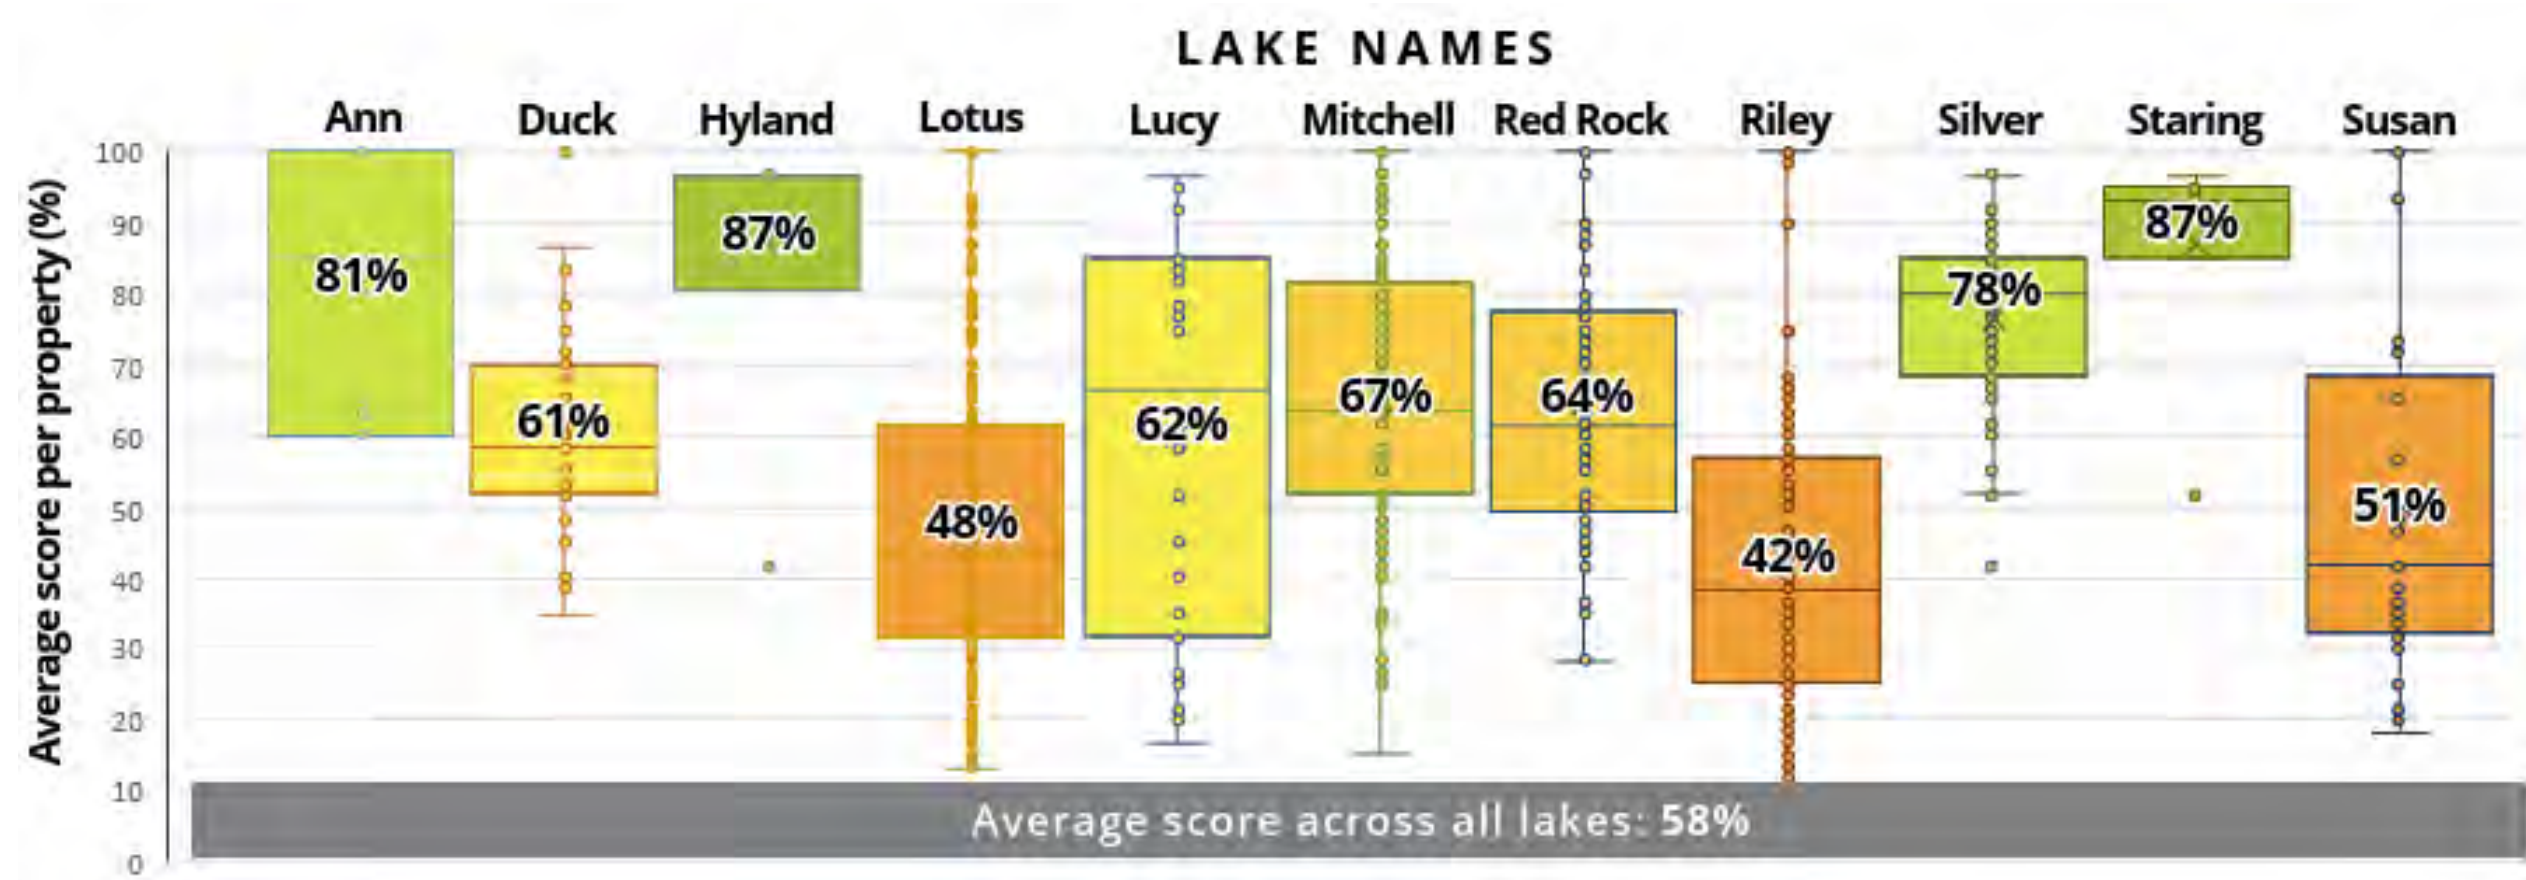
LAKE NAMES

Ann
Duck
Hyland
Lotus
Lucy
Mitchell
Red Rock
Riley
Silver
Staring
Susan

Average score per property (%)

100
90
80
70
60
50
40
30
20
10
0

81%
61%
87%
48%
62%
67%
64%
42%
78%
87%
51%

Average score across all lakes: 58%